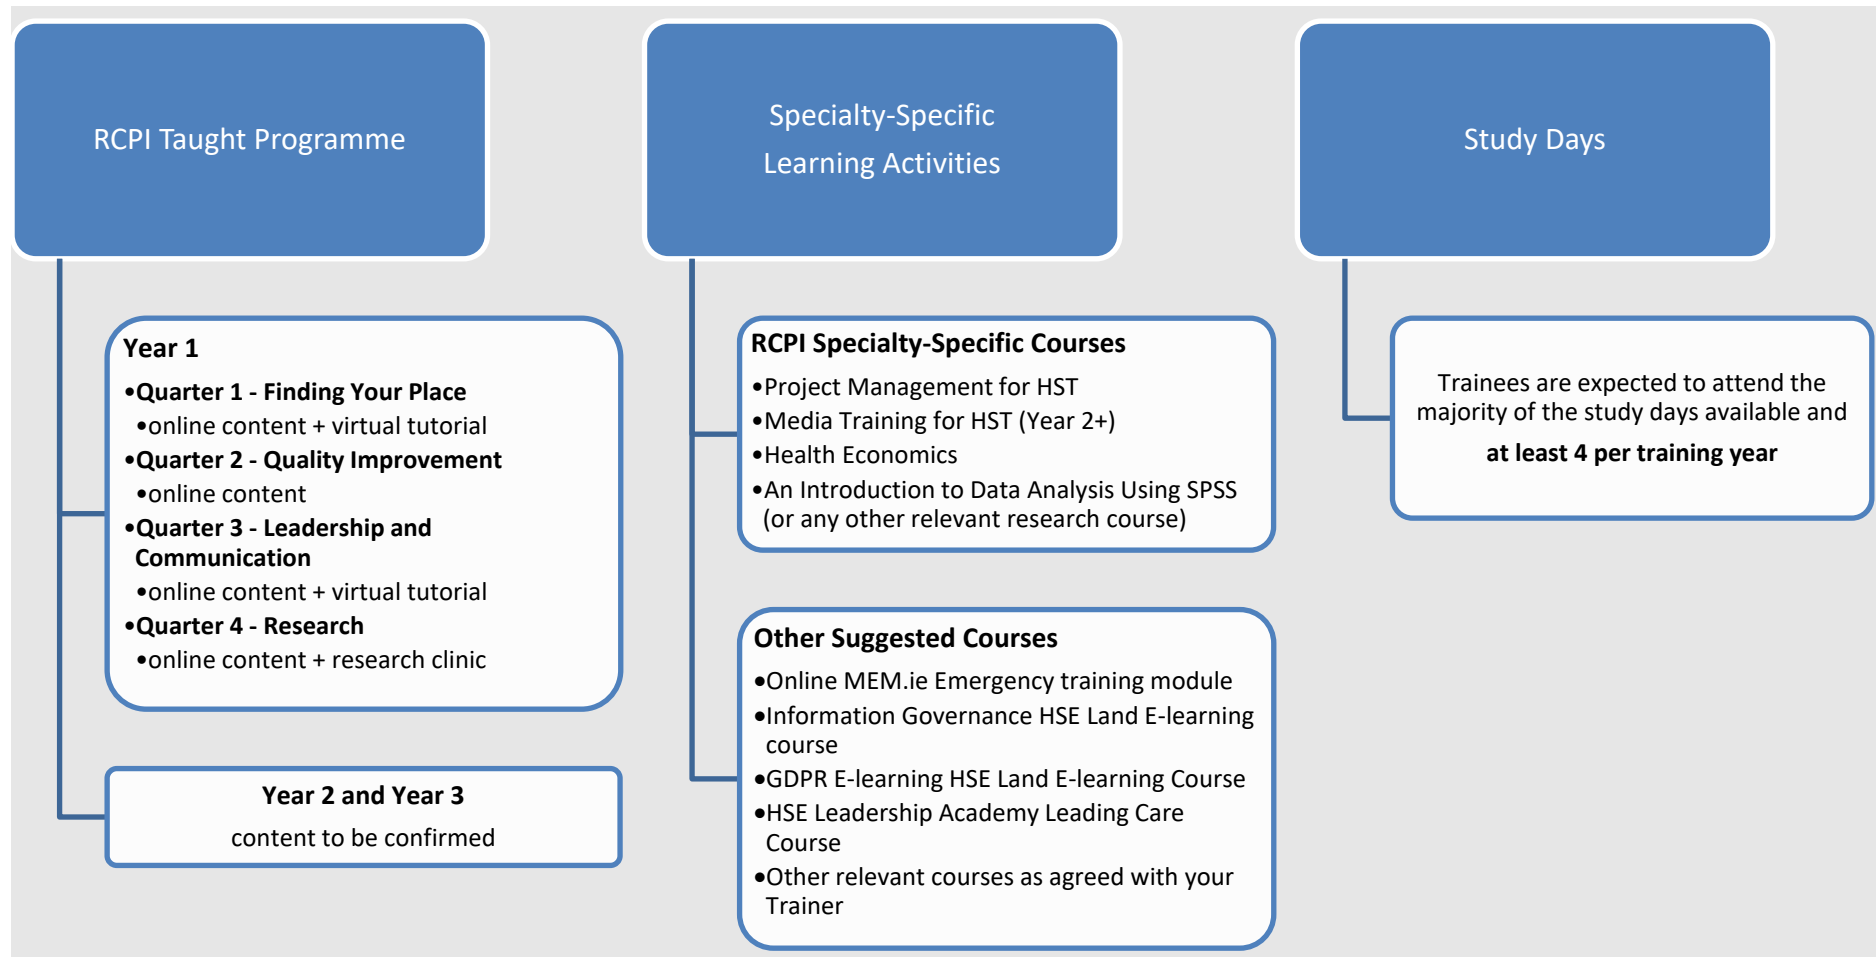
RCPI Taught Programme

Year 1

•Quarter 1 - Finding Your Place
•online content + virtual tutorial
•Quarter 2 - Quality Improvement
•online content
•Quarter 3 - Leadership and Communication
•online content + virtual tutorial
•Quarter 4 - Research
•online content + research clinic

Year 2 and Year 3
content to be confirmed

Specialty-Specific Learning Activities

RCPI Specialty-Specific Courses
•Project Management for HST
•Media Training for HST (Year 2+)
•Health Economics
•An Introduction to Data Analysis Using SPSS (or any other relevant research course)

Other Suggested Courses
•Online MEM.ie Emergency training module
•Information Governance HSE Land E-learning course
•GDPR E-learning HSE Land E-learning Course
•HSE Leadership Academy Leading Care Course
•Other relevant courses as agreed with your Trainer

Study Days

Trainees are expected to attend the majority of the study days available and
at least 4 per training year